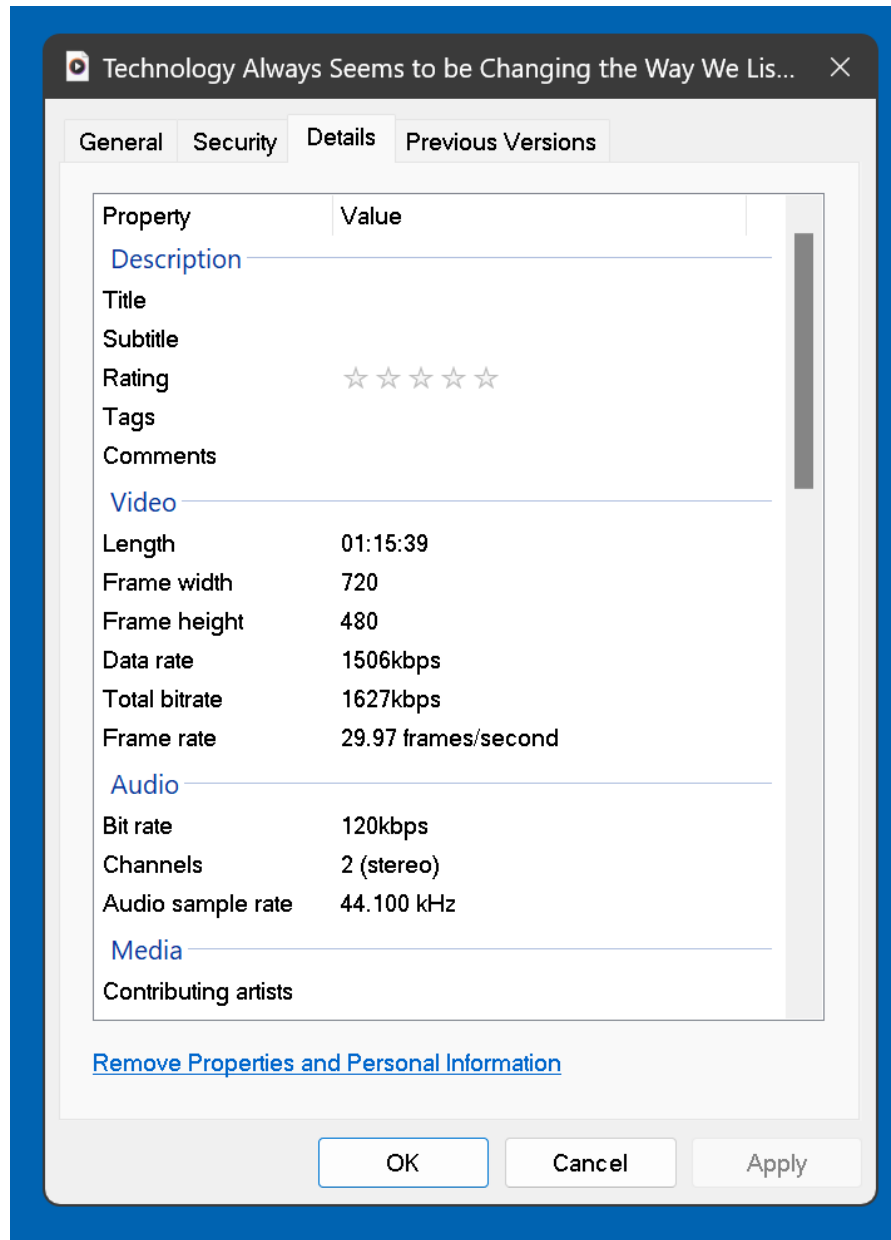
Technology Always Seems to be Changing the Way We Lis...

General Security Details Previous Versions

| Property | Value |
|---|---|
| **Description** | |
| Title | |
| Subtitle | |
| Rating | ☆☆☆☆☆ |
| Tags | |
| Comments | |
| **Video** | |
| Length | 01:15:39 |
| Frame width | 720 |
| Frame height | 480 |
| Data rate | 1506kbps |
| Total bitrate | 1627kbps |
| Frame rate | 29.97 frames/second |
| **Audio** | |
| Bit rate | 120kbps |
| Channels | 2 (stereo) |
| Audio sample rate | 44.100 kHz |
| **Media** | |
| Contributing artists | |

Remove Properties and Personal Information

OK Cancel Apply